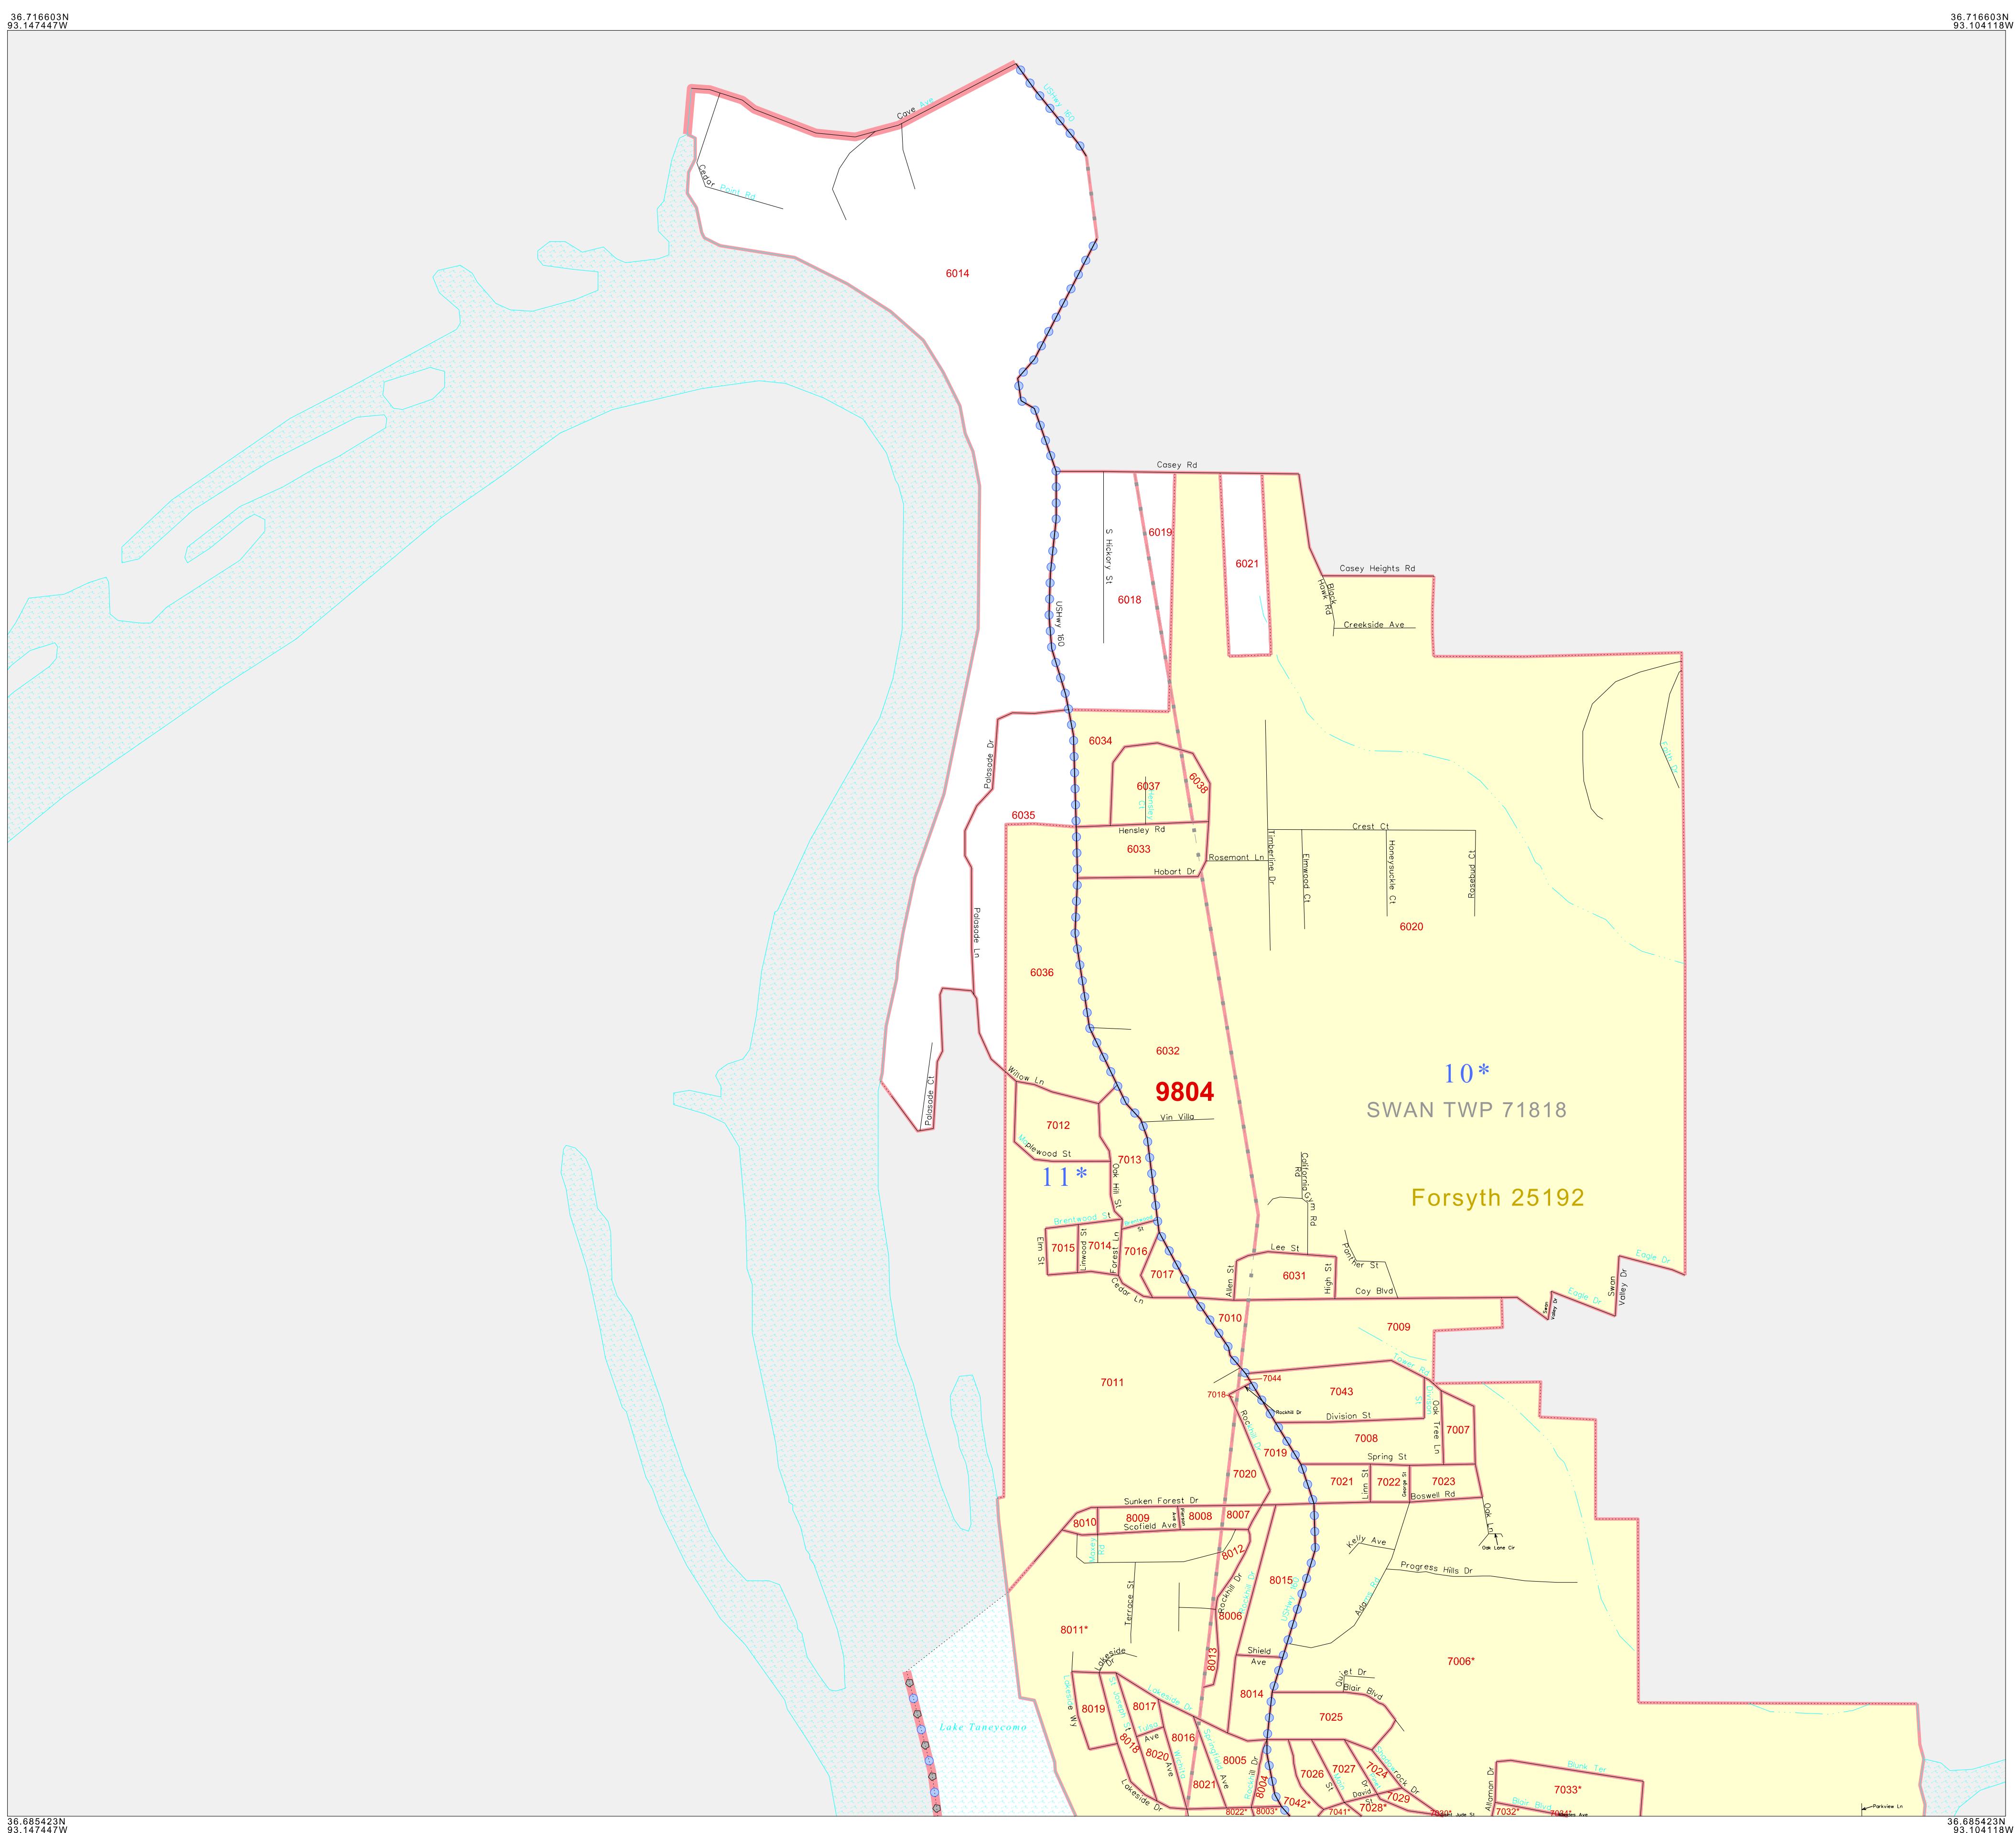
36.716603N
93.147447W

36.716603N
93.104118W

Cove
Cedar Point Rd
USHwy 160
6014
Casey Rd
S Hickory St
6019
6021
6018
Casey Heights Rd
Black Hawk Rd
Creekside Ave
USHwy 160
Palasade Dr
6034
6037
6038
6035
Hensley Rd
6033
Rosemont Ln
Hobart Dr
Timberline Dr
Crest Ct
Elmwood Ct
Honeysuckle Ct
Rosebud Ct
6020
Palasade Ln
6036
6032
9804
10*
SWAN TWP 71818
Willow Ln
Vin Villa
7012
Maplewood St
7013
11*
Oak Hill St
Forsyth 25192
California Gym Rd
Palasade Ct
Brentwood St
7015
7014
7016
Elm St
Forest Ln
7017
Lee St
Allen St
6031
High St
Panther St
Coy Blvd
Eagle Dr
Swan Valley Dr
Cedar Ln
7010
7009
7011
7044
7018
7043
Rockhill Dr
Division St
Oak Tree Ln
7007
7008
7019
Spring St
7020
7021
Linn St
7022
7023
Boswell Rd
Sunken Forest Dr
8010
8009
Scofield Ave
8008
8007
Oak Ln
Oak Lane Cir
Kelly Ave
8012
Progress Hills Dr
Rockhill Dr
8015
Terrace St
8006
8011*
Shield Ave
7006*
Lakeside Dr
8013
Quiet Dr
Blair Blvd
8014
Lakeside Way
8019
8017
7025
Lake Taneycomo
8018
Ave
8016
8020
8005
7026
7027
7024
8021
8004
David Dr
7029
7033*
Lakeside Dr
8022*
8003*
7042*
7041*
7028*
7030*
7032*
7034*
Parkview Ln

36.685423N
93.147447W

36.685423N
93.104118W